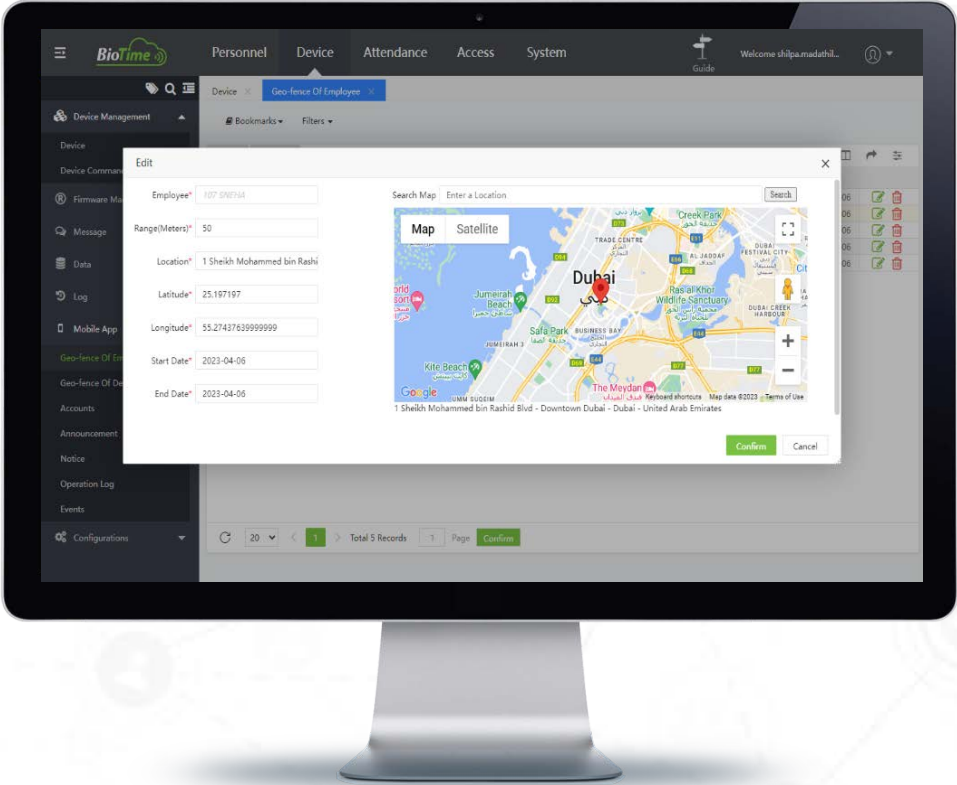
BioTime

Personnel Device Attendance Access System

Guide

Welcome shilpa.madathil...

Device Management

Device

Device Comman

Firmware Ma

Message

Data

Log

Mobile App

Geo-fence Of Em

Geo-fence Of De

Accounts

Announcement

Notice

Operation Log

Events

Configurations

Device × Geo-fence Of Employee ×

Bookmarks Filters

Edit

Employee* 107 SNEHA

Range(Meters)* 50

Location* 1 Sheikh Mohammed bin Rashi

Latitude* 25.197197

Longitude* 55.27437639999999

Start Date* 2023-04-06

End Date* 2023-04-06

Search Map Enter a Location Search

Map Satellite

Creek Park

TRADE CENTRE

AL JADDAF

DUBAI FESTIVAL CITY

Dubai

Jumeirah Beach

Ras al Khor Wildlife Sanctuary

DUBAI CREEK HARBOUR

Safa Park

BUSINESS BAY

JUMEIRAH 3

Kite Beach

UMM SUQEIM

The Meydan

Google Keyboard shortcuts Map data ©2023 Terms of Use

1 Sheikh Mohammed bin Rashid Blvd - Downtown Dubai - Dubai - United Arab Emirates

Confirm Cancel

06
06
06
06

20 1 Total 5 Records 1 Page Confirm